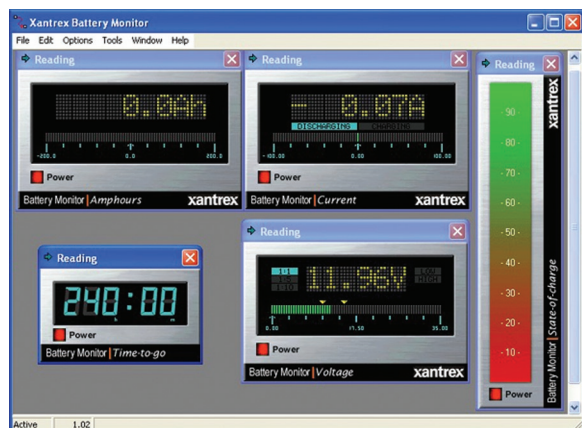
Xantrex Battery Monitor

File Edit Options Tools Window Help

Reading

0.0Ah

-200.0 0.0 200.0

Power

Battery Monitor | Amphours xantrex

Reading

- 0.07A

DISCHARGING CHARGING

-100.00 0.00 100.00

Power

Battery Monitor | Current xantrex

Reading

90

80

70

60

50

40

30

20

10

xantrex

Battery Monitor | State-of-charge

Power

Reading

240:00

h m

Power

Battery Monitor | Time-to-go

Reading

11.96V

LOW HIGH

0.00 17.50 35.00

Power

Battery Monitor | Voltage xantrex

Active 1.02